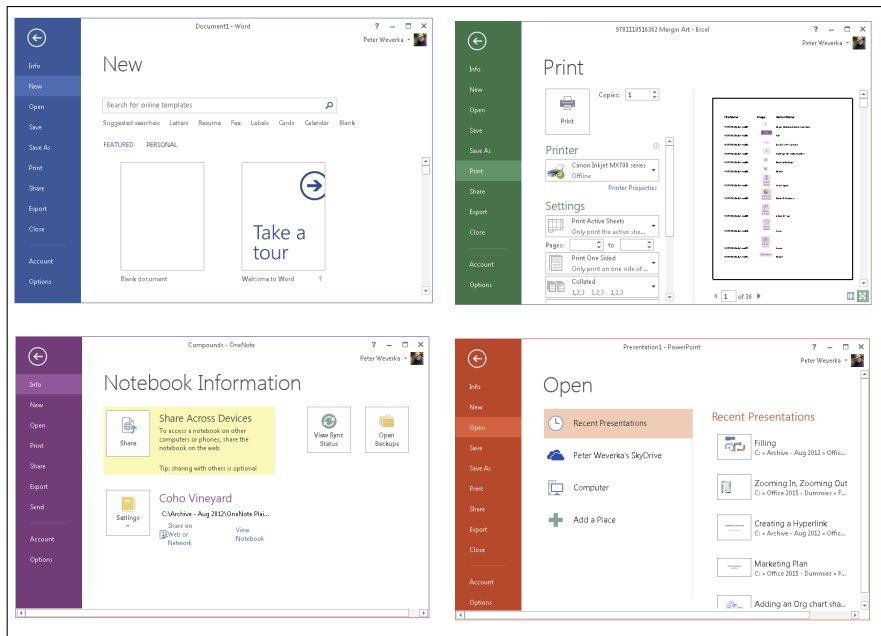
Document1 - Word
? – □ ×
Peter Weverka

Info
New
Open
Save
Save As
Print
Share
Export
Close
Account
Options

New

Search for online templates

Suggested searches: Letters Resume Fax Labels Cards Calendar Blank

FEATURED PERSONAL

Blank document

Take a tour

Welcome to Word

9781118516362 Margin Art - Excel
? – □ ×
Peter Weverka

Info
New
Open
Save
Save As
Print
Share
Export
Close
Account
Options

Print

Copies: 1

Print

Printer

Canon Inkjet MX700 series
Offline

Printer Properties

Settings

Print Active Sheets
Only print the active she...

Pages: to

Print One Sided
Only print on one side of ...

Collated
1,2,3 1,2,3 1,2,3

1 of 36

Compounds - OneNote
? – □ ×
Peter Weverka

Info
New
Open
Print
Share
Export
Send
Account
Options

Notebook Information

Share

Share Across Devices

To access a notebook on other computers or phones, share the notebook on the web

Tip: sharing with others is optional

View Sync Status

Open Backups

Settings

Coho Vineyard

C:\Archive - Aug 2012\OneNote Plas...

Share on Web or Network

View Notebook

Presentation1 - PowerPoint
? – □ ×
Peter Weverka

Info
New
Open
Save
Save As
Print
Share
Export
Close
Account
Options

Open

Recent Presentations

Peter Weverka's SkyDrive

Computer

Add a Place

Recent Presentations

Filling
C: » Archive » Aug 2012 » Office...

Zooming In, Zooming Out
C: » Office 2015 - Dummies » ...

Creating a Hyperlink
C: » Archive » Aug 2012 » Office...

Marketing Plan
C: » Office 2015 - Dummies » F...

Adding an Org chart sha...